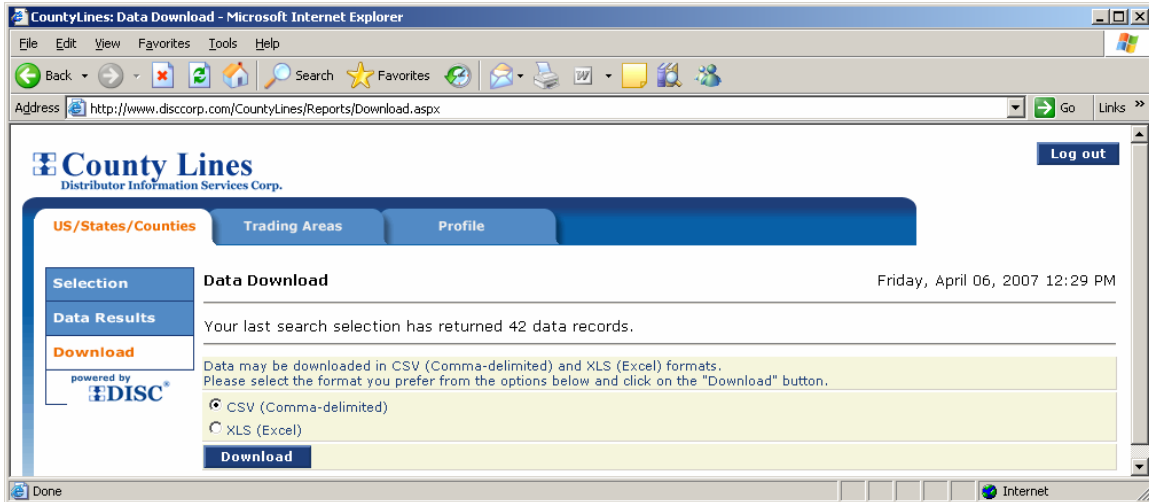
CountyLines: Data Download - Microsoft Internet Explorer

File Edit View Favorites Tools Help

Back Search Favorites

Address http://www.disccorp.com/CountyLines/Reports/Download.aspx Go Links »

County Lines
Distributor Information Services Corp.

Log out

US/States/Counties Trading Areas Profile

Selection
Data Results
Download
powered by
DISC®

Data Download

Friday, April 06, 2007 12:29 PM

Your last search selection has returned 42 data records.

Data may be downloaded in CSV (Comma-delimited) and XLS (Excel) formats.
Please select the format you prefer from the options below and click on the "Download" button.

CSV (Comma-delimited)
XLS (Excel)

Download

Done Internet